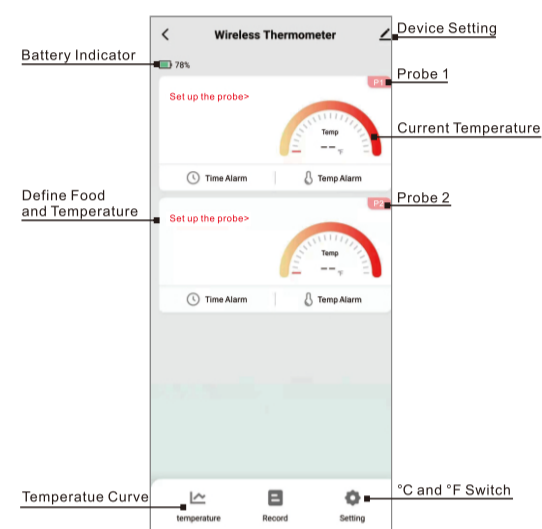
Wireless Thermometer

Device Setting

Battery Indicator

78%

Probe 1

P1

Set up the probe>

Temp

--

Current Temperature

Time Alarm

Temp Alarm

Define Food and Temperature

Probe 2

P2

Set up the probe>

Temp

--

Time Alarm

Temp Alarm

Temperatue Curve

°C and °F Switch

temperature

Record

Setting